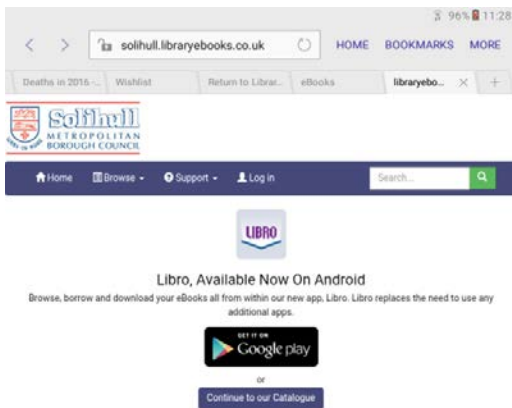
96% 11:28

solihull.libraryebooks.co.uk HOME BOOKMARKS MORE

Deaths in 2016 -... Wishlist Return to Librar... eBooks libraryebo...

Solihull METROPOLITAN BOROUGH COUNCIL

Home Browse Support Log in Search...

LIBRO

Libro, Available Now On Android

Browse, borrow and download your eBooks all from within our new app, Libro. Libro replaces the need to use any additional apps.

GET IT ON Google play

or

Continue to our Catalogue